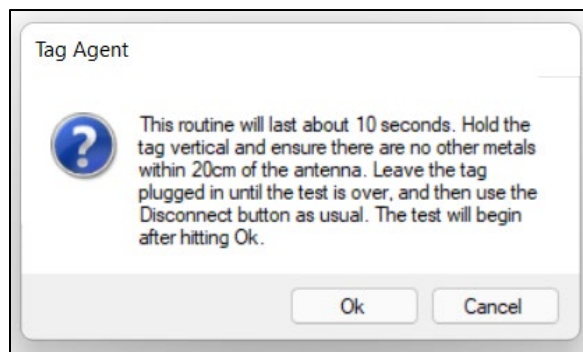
Tag Agent

This routine will last about 10 seconds. Hold the tag vertical and ensure there are no other metals within 20cm of the antenna. Leave the tag plugged in until the test is over, and then use the Disconnect button as usual. The test will begin after hitting Ok.

Ok

Cancel